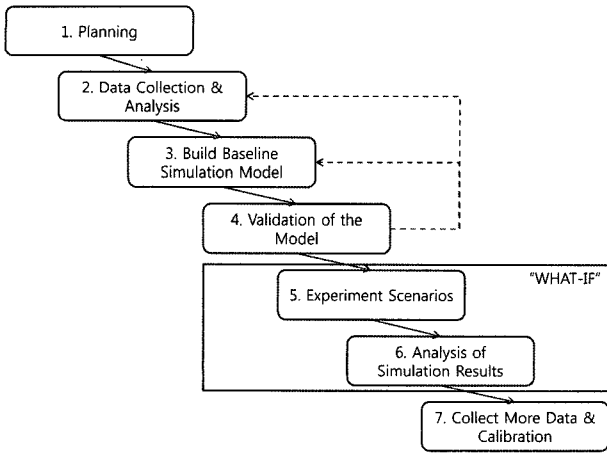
1. Planning

2. Data Collection & Analysis

3. Build Baseline Simulation Model

4. Validation of the Model

"WHAT-IF"

5. Experiment Scenarios

6. Analysis of Simulation Results

7. Collect More Data & Calibration